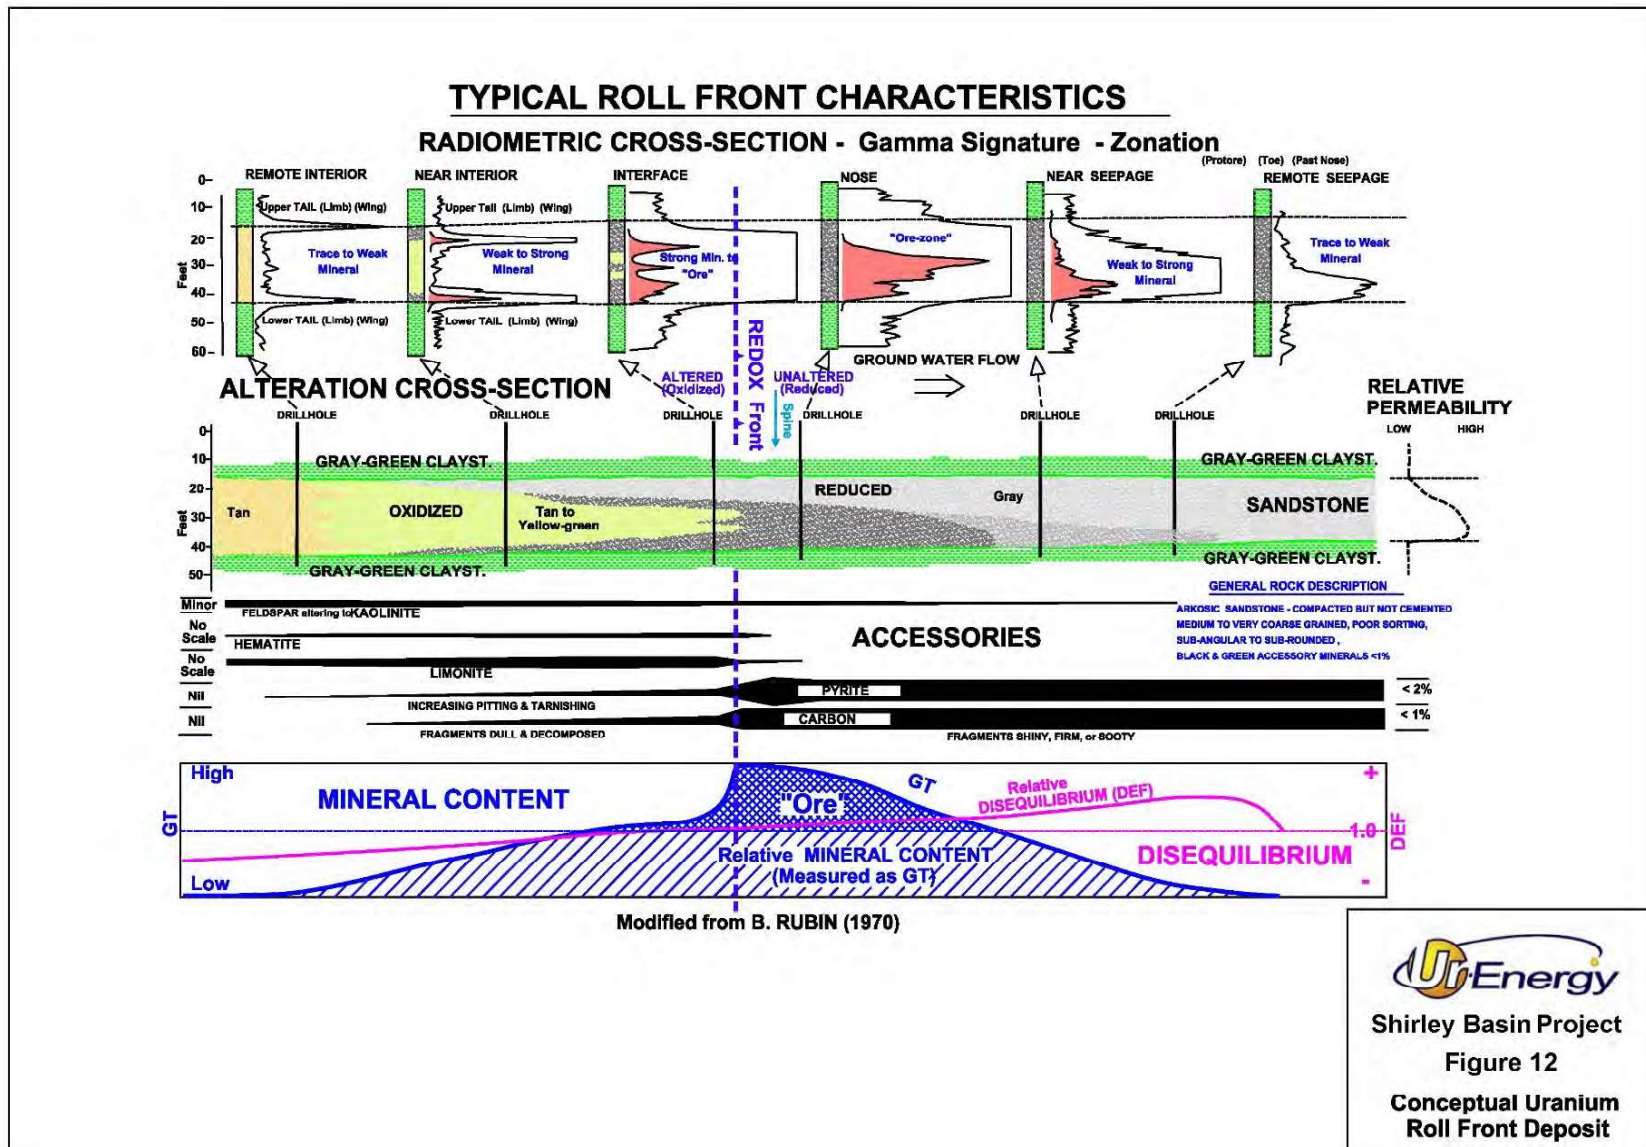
TYPICAL ROLL FRONT CHARACTERISTICS

RADIOMETRIC CROSS-SECTION - Gamma Signature - Zonation

(Protore) (Toe) (Past Nose)

REMOTE INTERIOR
NEAR INTERIOR
INTERFACE
NOSE
NEAR SEEPAGE
REMOTE SEEPAGE

0–
10–
20–
30–
40–
50–
60–
Feet

Upper TAIL (Limb) (Wing)
Trace to Weak Mineral
Lower TAIL (Limb) (Wing)

Upper Tail (Limb) (Wing)
Weak to Strong Mineral
Lower TAIL (Limb) (Wing)

Strong Min. to "Ore"

"Ore-zone"

Weak to Strong Mineral

Trace to Weak Mineral

REDOX Front
Spine

ALTERED (Oxidized)
UNALTERED (Reduced)
GROUND WATER FLOW

ALTERATION CROSS-SECTION

DRILLHOLE DRILLHOLE DRILLHOLE DRILLHOLE DRILLHOLE DRILLHOLE

RELATIVE PERMEABILITY
LOW HIGH

0
10
20
30
40
50
Feet

GRAY-GREEN CLAYST.
Tan
OXIDIZED
Tan to Yellow-green
REDUCED
Gray
GRAY-GREEN CLAYST.
SANDSTONE
GRAY-GREEN CLAYST.
GRAY-GREEN CLAYST.

GENERAL ROCK DESCRIPTION
ARKOSIC SANDSTONE - COMPACTED BUT NOT CEMENTED
MEDIUM TO VERY COARSE GRAINED, POOR SORTING,
SUB-ANGULAR TO SUB-ROUNDED,
BLACK & GREEN ACCESSORY MINERALS <1%

Minor
FELDSPAR altering to KAOLINITE
No Scale
HEMATITE
No Scale
LIMONITE
ACCESSORIES
Nil
INCREASING PITTING & TARNISHING
PYRITE
< 2%
Nil
CARBON
< 1%
FRAGMENTS DULL & DECOMPOSED
FRAGMENTS SHINY, FIRM, or SOOTY

High
MINERAL CONTENT
GT
"Ore"
GT
Relative DISEQUILIBRIUM (DEF)
+
1.0
DEF
Relative MINERAL CONTENT (Measured as GT)
DISEQUILIBRIUM
Low
-

Modified from B. RUBIN (1970)

UrEnergy
Shirley Basin Project
Figure 12
Conceptual Uranium Roll Front Deposit